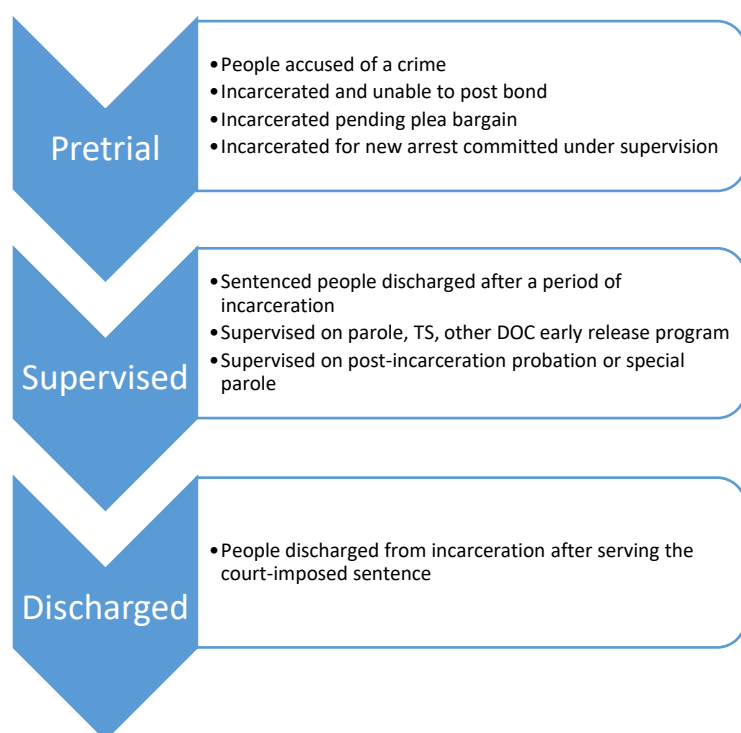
Pretrial

• People accused of a crime
• Incarcerated and unable to post bond
• Incarcerated pending plea bargain
• Incarcerated for new arrest committed under supervision

Supervised

• Sentenced people discharged after a period of incarceration
• Supervised on parole, TS, other DOC early release program
• Supervised on post-incarceration probation or special parole

Discharged

• People discharged from incarceration after serving the court-imposed sentence